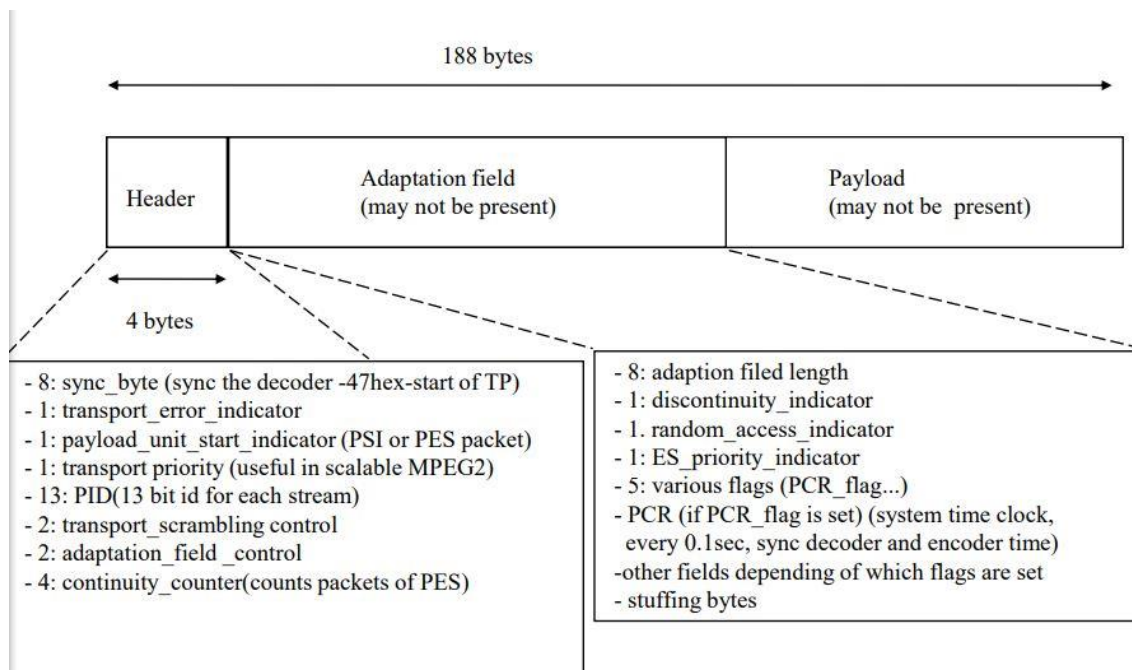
188 bytes

Header

Adaptation field
(may not be present)

Payload
(may not be present)

4 bytes

- 8: sync_byte (sync the decoder -47hex-start of TP)
- 1: transport_error_indicator
- 1: payload_unit_start_indicator (PSI or PES packet)
- 1: transport priority (useful in scalable MPEG2)
- 13: PID(13 bit id for each stream)
- 2: transport_scrambling control
- 2: adaptation_field _control
- 4: continuity_counter(counts packets of PES)

- 8: adaption filed length
- 1: discontinuity_indicator
- 1. random_access_indicator
- 1: ES_priority_indicator
- 5: various flags (PCR_flag...)
- PCR (if PCR_flag is set) (system time clock, every 0.1sec, sync decoder and encoder time)
-other fields depending of which flags are set
- stuffing bytes